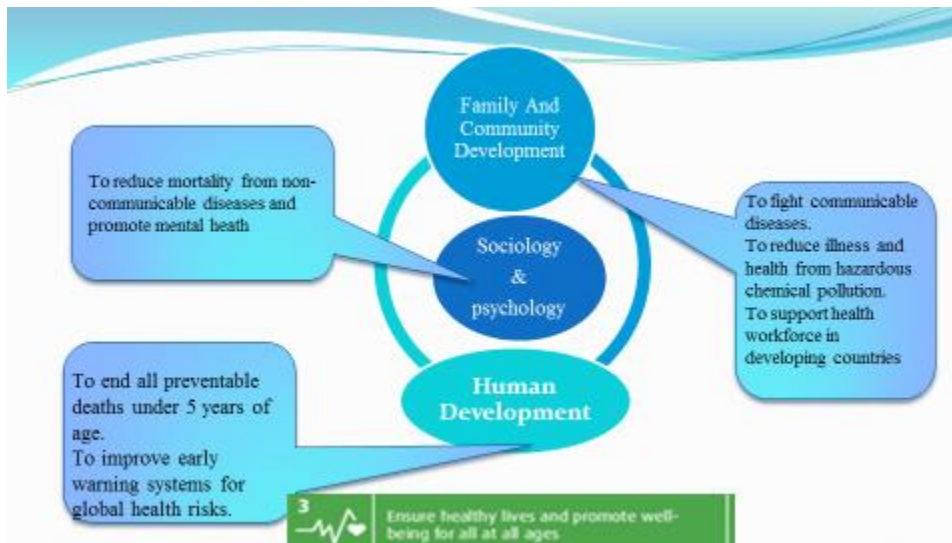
Family And Community Development

To reduce mortality from non-communicable diseases and promote mental heath

Sociology & psychology

To fight communicable diseases.
To reduce illness and health from hazardous chemical pollution.
To support health workforce in developing countries

Human Development

To end all preventable deaths under 5 years of age.
To improve early warning systems for global health risks.

3

Ensure healthy lives and promote well-being for all at all ages